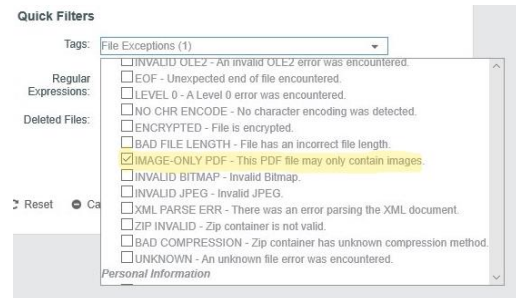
Quick Filters

Tags: File Exceptions (1)

Regular Expressions:

Deleted Files:

Reset Ca

INVALID OLE2 - An invalid OLE2 error was encountered.
EOF - Unexpected end of file encountered.
LEVEL 0 - A Level 0 error was encountered.
NO CHR ENCODE - No character encoding was detected.
ENCRYPTED - File is encrypted.
BAD FILE LENGTH - File has an incorrect file length.
IMAGE-ONLY PDF - This PDF file may only contain images.
INVALID BITMAP - Invalid Bitmap.
INVALID JPEG - Invalid JPEG.
XML PARSE ERR - There was an error parsing the XML document.
ZIP INVALID - Zip container is not valid.
BAD COMPRESSION - Zip container has unknown compression method.
UNKNOWN - An unknown file error was encountered.
Personal Information